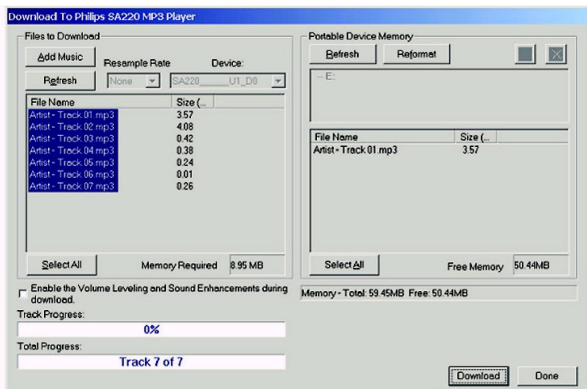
Download To Philips SA220 MP3 Player

Files to Download

Add Music

Resample Rate

Device:

Refresh

None

SA220_____U1_D0

| File Name | Size (... |
|---|---|
| Artist - Track 01.mp3 | 3.57 |
| Artist - Track 02.mp3 | 4.08 |
| Artist - Track 03.mp3 | 0.42 |
| Artist - Track 04.mp3 | 0.38 |
| Artist - Track 05.mp3 | 0.24 |
| Artist - Track 06.mp3 | 0.01 |
| Artist - Track 07.mp3 | 0.26 |

Select All

Memory Required

8.95 MB

Enable the Volume Leveling and Sound Enhancements during download.

Track Progress:

0%

Total Progress:

Track 7 of 7

Portable Device Memory

Refresh

Reformat

E:

| File Name | Size (... |
|---|---|
| Artist - Track 01.mp3 | 3.57 |

Select All

Free Memory

50.44MB

Memory - Total: 59.45MB Free: 50.44MB

Download

Done